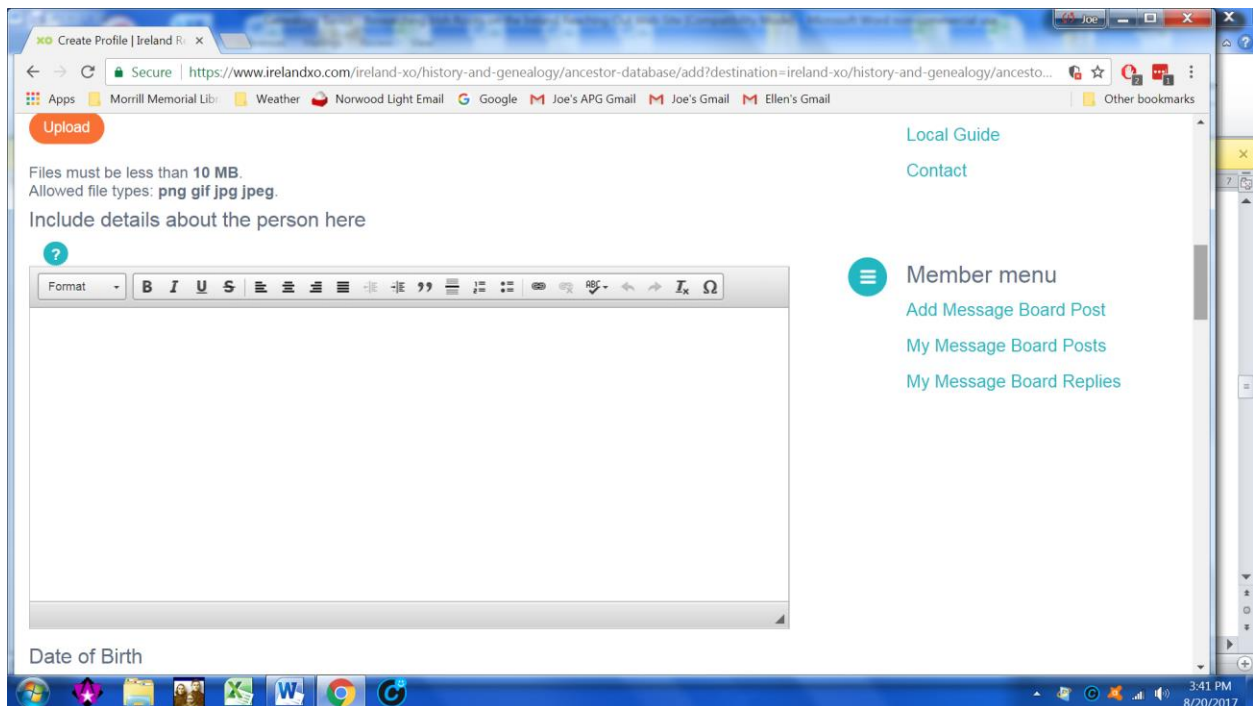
Create Profile | Ireland R
Joe
Secure | https://www.irelandxo.com/ireland-xo/history-and-genealogy/ancestor-database/add?destination=ireland-xo/history-and-genealogy/ancesto...
Apps Morrill Memorial Libr Weather Norwood Light Email Google Joe's APG Gmail Joe's Gmail Ellen's Gmail Other bookmarks
Upload
Files must be less than **10 MB**.
Allowed file types: **png gif jpg jpeg**.
Include details about the person here
?
Format B I U S Ω
Date of Birth
Local Guide
Contact
Member menu
Add Message Board Post
My Message Board Posts
My Message Board Replies
3:41 PM
8/20/2017